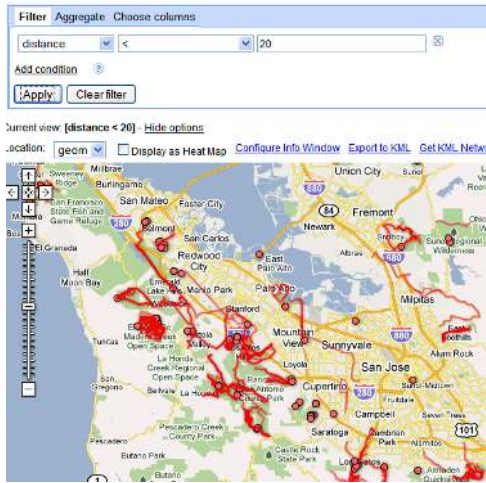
Filter Aggregate Choose columns

distance < 20

Add condition

Apply Clear filter

Current view: [distance < 20] - Hide options

Location: geom Display as Heat Map Configure Info Window Export to KML Get KML Netw

Millbrae
Burlingame
San Francisco State Fish and Game Refuge
San Mateo
Foster City
Belmont
San Carlos
Redwood City
El Granada
Half Moon Bay
Menlo Park
Stanford
East Palo Alto
Palo Alto
Union City
Fremont
Newark
Milpitas
Mountain View
Sunnyvale
San Jose
Cupertino
Campbell
Saratoga
Los Gatos
Tunitas
La Honda Creek Regional Open Space
Pescadero Creek County Park
Butano Park
Castle Rock State Park
Alum Rock
Loyola
Almaden
84
880
680
101
280